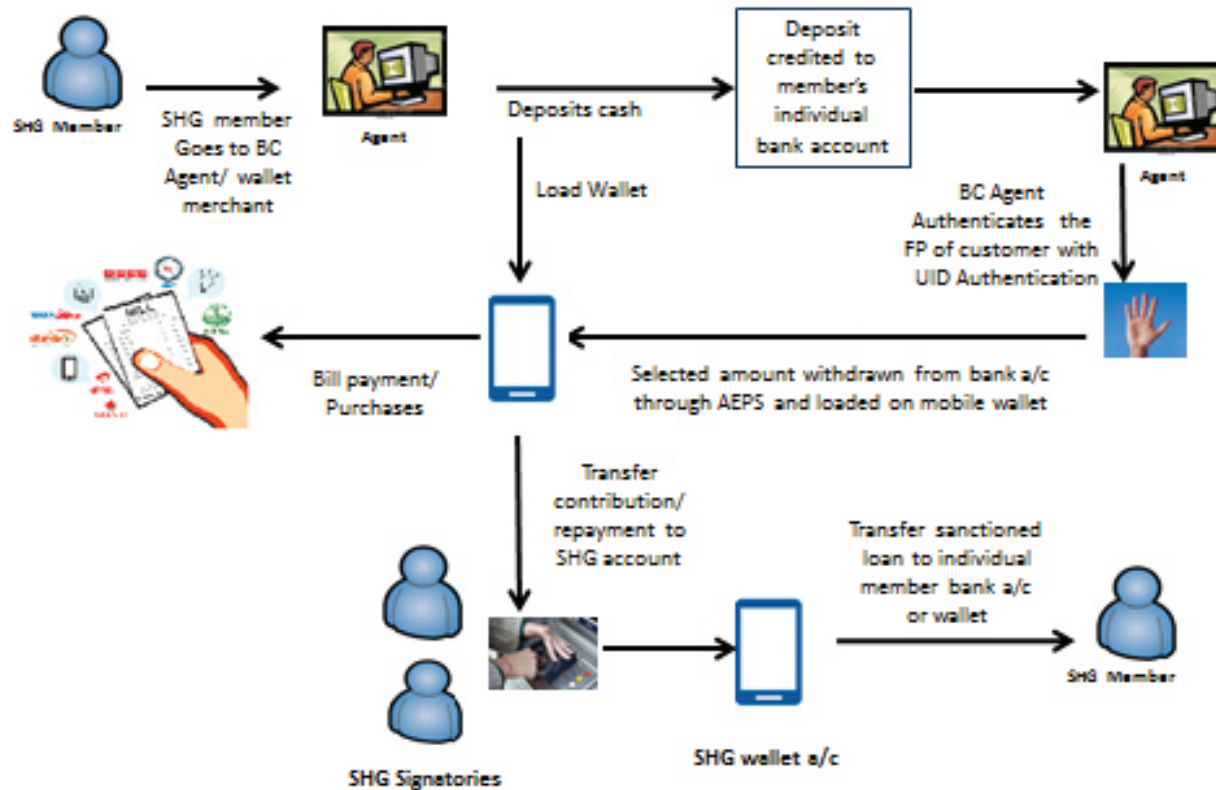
SHG Member

SHG member Goes to BC Agent/ wallet merchant

Agent

Deposits cash

Deposit credited to member's individual bank account

Agent

Load Wallet

BC Agent Authenticates the FP of customer with UID Authentication

Bill payment/ Purchases

Selected amount withdrawn from bank a/c through AEPS and loaded on mobile wallet

BILL

Transfer contribution/ repayment to SHG account

Transfer sanctioned loan to individual member bank a/c or wallet

SHG Member

SHG Signatories

SHG wallet a/c